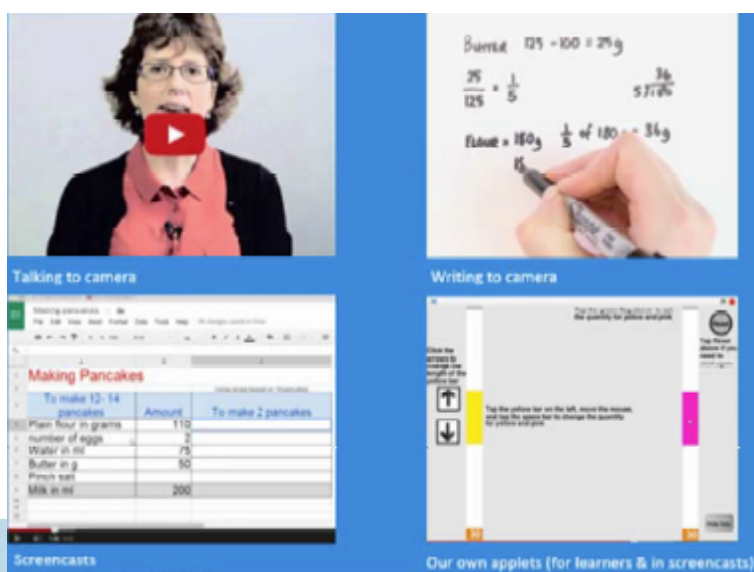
Talking to camera

Butter 125 − 100 = 25g

$\frac{25}{125} = \frac{1}{5}$

$5\overline{)180}$ 36

Flour = 180g $\frac{1}{5}$ of 180 = 36g

15

Writing to camera

Making pancakes

File Edit View Insert Format Data Tools Help

Making Pancakes

| To make 12- 14 pancakes | Amount | To make 2 pancakes |
|---|---|---|
| Plain flour in grams | 110 | |
| number of eggs | 2 | |
| Water in ml | 75 | |
| Butter in g | 50 | |
| Pinch salt | | |
| Milk in ml | 200 | |

Screencasts

Tap the yellow bar on the left, move the mouse, and tap the space bar to change the quantity for yellow and pink

Our own applets (for learners & in screencasts)